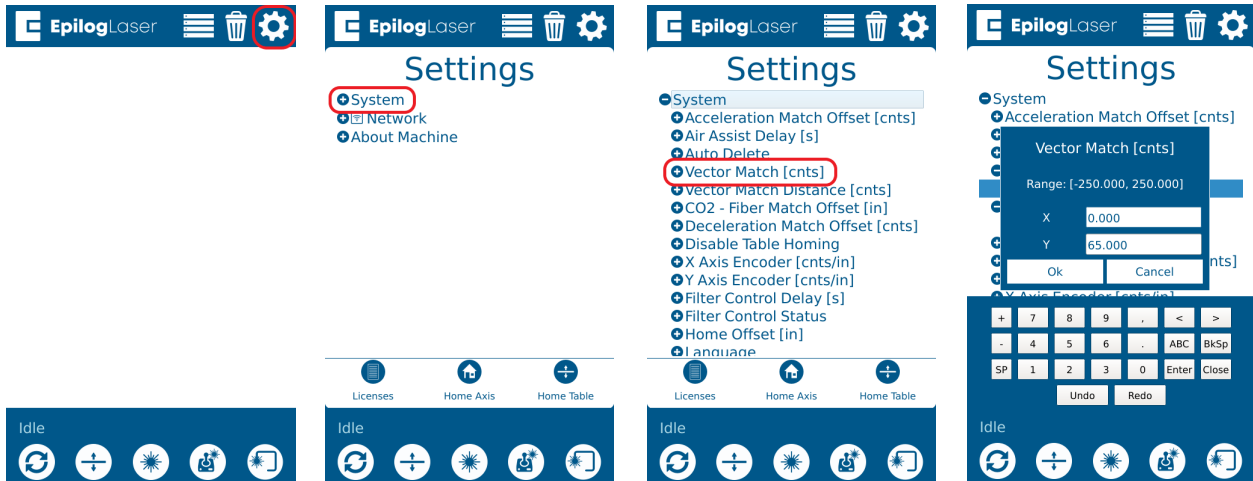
EpilogLaser

Idle

EpilogLaser

Settings

System
Network
About Machine

Licenses
Home Axis
Home Table

Idle

EpilogLaser

Settings

System
Acceleration Match Offset [cnts]
Air Assist Delay [s]
Auto Delete
Vector Match [cnts]
Vector Match Distance [cnts]
CO2 - Fiber Match Offset [in]
Deceleration Match Offset [cnts]
Disable Table Homing
X Axis Encoder [cnts/in]
Y Axis Encoder [cnts/in]
Filter Control Delay [s]
Filter Control Status
Home Offset [in]
Language

Licenses
Home Axis
Home Table

Idle

EpilogLaser

Settings

System
Acceleration Match Offset [cnts]

Vector Match [cnts]

Range: [-250.000, 250.000]

X 0.000

Y 65.000

Ok
Cancel

| + | 7 | 8 | 9 | , | < | > |
|---|---|---|---|---|---|---|
| - | 4 | 5 | 6 | . | ABC | BkSp |
| SP | 1 | 2 | 3 | 0 | Enter | Close |

Undo
Redo

Idle